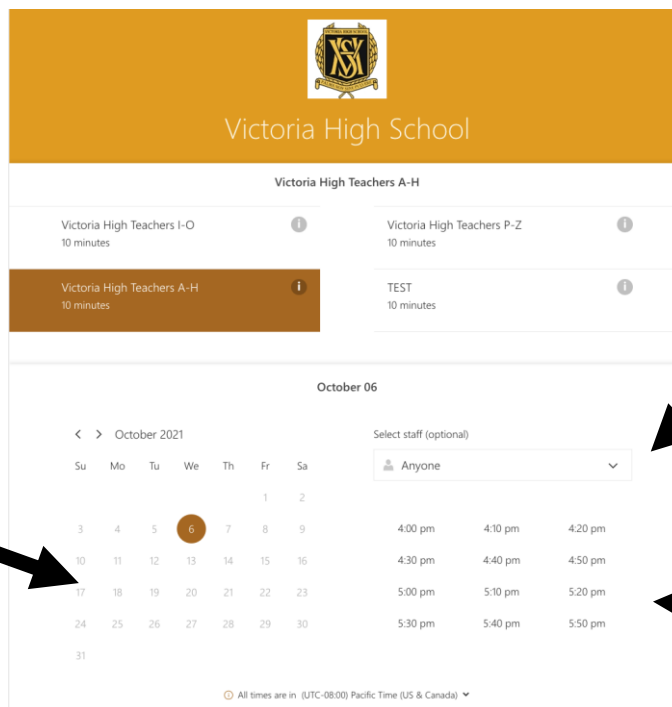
VICTORIA HIGH SCHOOL

VHS

Victoria High School

Victoria High Teachers A-H

Victoria High Teachers I-O
10 minutes

Victoria High Teachers P-Z
10 minutes

Victoria High Teachers A-H
10 minutes

TEST
10 minutes

October 06

October 2021

| Su | Mo | Tu | We | Th | Fr | Sa |
|---|---|---|---|---|---|---|
| | | | | | 1 | 2 |
| 3 | 4 | 5 | 6 | 7 | 8 | 9 |
| 10 | 11 | 12 | 13 | 14 | 15 | 16 |
| 17 | 18 | 19 | 20 | 21 | 22 | 23 |
| 24 | 25 | 26 | 27 | 28 | 29 | 30 |
| 31 | | | | | | |

Select staff (optional)

Anyone

| | | |
|---|---|---|
| 4:00 pm | 4:10 pm | 4:20 pm |
| 4:30 pm | 4:40 pm | 4:50 pm |
| 5:00 pm | 5:10 pm | 5:20 pm |
| 5:30 pm | 5:40 pm | 5:50 pm |

All times are in (UTC-08:00) Pacific Time (US & Canada)